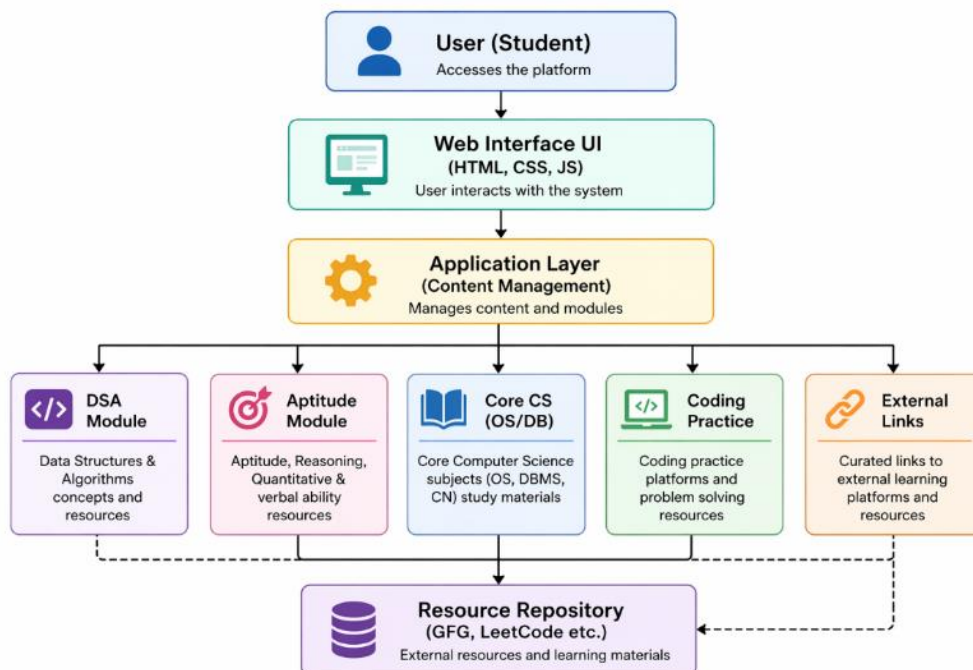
User (Student)
Accesses the platform

Web Interface UI
(HTML, CSS, JS)
User interacts with the system

Application Layer
(Content Management)
Manages content and modules

</>
DSA Module
Data Structures & Algorithms concepts and resources

Aptitude Module
Aptitude, Reasoning, Quantitative & verbal ability resources

Core CS (OS/DB)
Core Computer Science subjects (OS, DBMS, CN) study materials

</>
Coding Practice
Coding practice platforms and problem solving resources

External Links
Curated links to external learning platforms and resources

Resource Repository
(GFG, LeetCode etc.)
External resources and learning materials